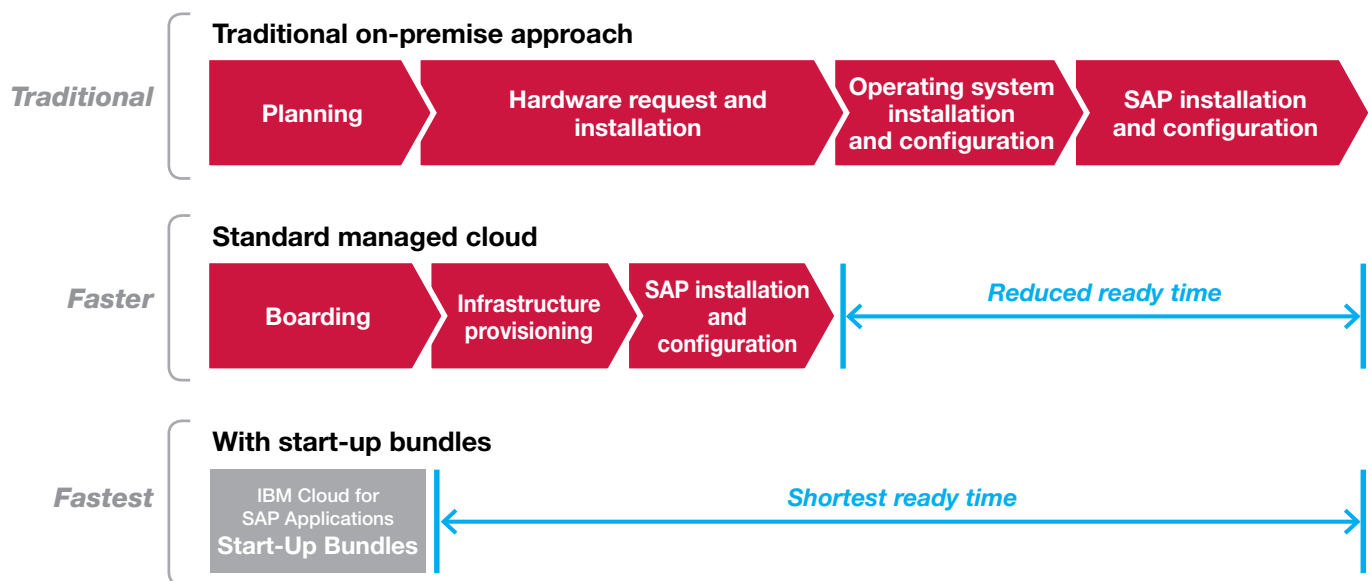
Traditional

Traditional on-premise approach

Planning

Hardware request and installation

Operating system installation and configuration

SAP installation and configuration

Faster

Standard managed cloud

Boarding

Infrastructure provisioning

SAP installation and configuration

Reduced ready time

Fastest

With start-up bundles

IBM Cloud for SAP Applications Start-Up Bundles

Shortest ready time